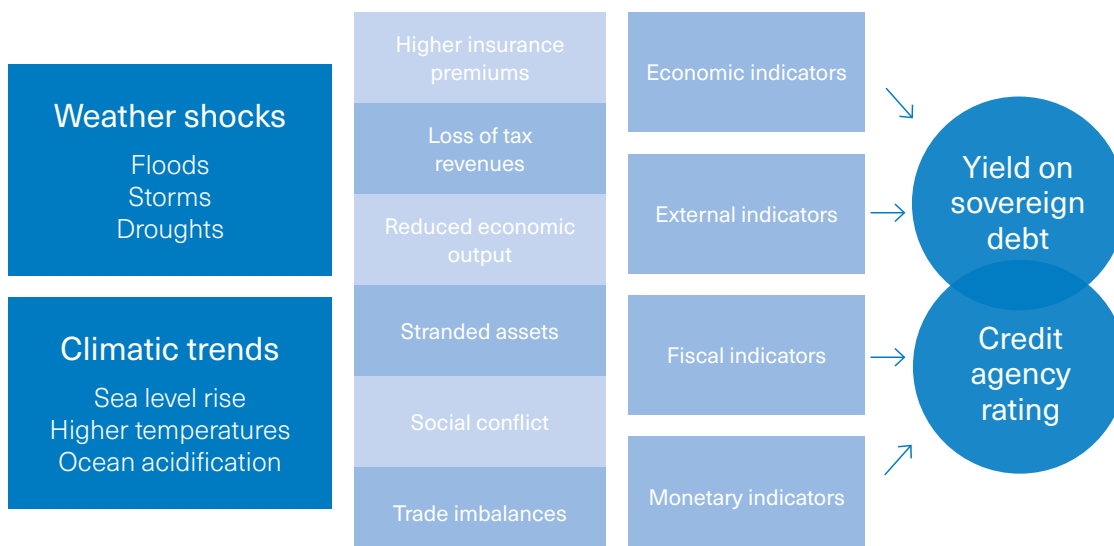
Weather shocks

Floods
Storms
Droughts

Climatic trends

Sea level rise
Higher temperatures
Ocean acidification

Higher insurance premiums

Loss of tax revenues

Reduced economic output

Stranded assets

Social conflict

Trade imbalances

Economic indicators

External indicators

Fiscal indicators

Monetary indicators

Yield on sovereign debt

Credit agency rating